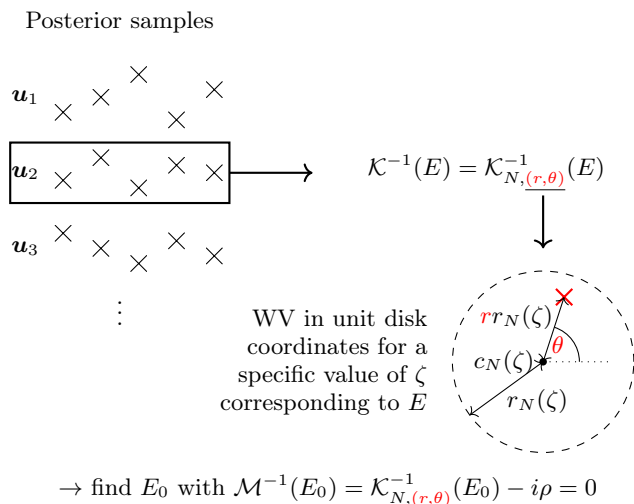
Posterior samples

$\boldsymbol{u}_1$

$\boldsymbol{u}_2$

$\boldsymbol{u}_3$

$\vdots$

$\mathcal{K}^{-1}(E) = \mathcal{K}^{-1}_{N,\underline{(r,\theta)}}(E)$

WV in unit disk coordinates for a specific value of $\zeta$ corresponding to $E$

$r r_N(\zeta)$

$\theta$

$c_N(\zeta)$

$r_N(\zeta)$

$\to$ find $E_0$ with $\mathcal{M}^{-1}(E_0) = \mathcal{K}^{-1}_{N,(r,\theta)}(E_0) - i\rho = 0$